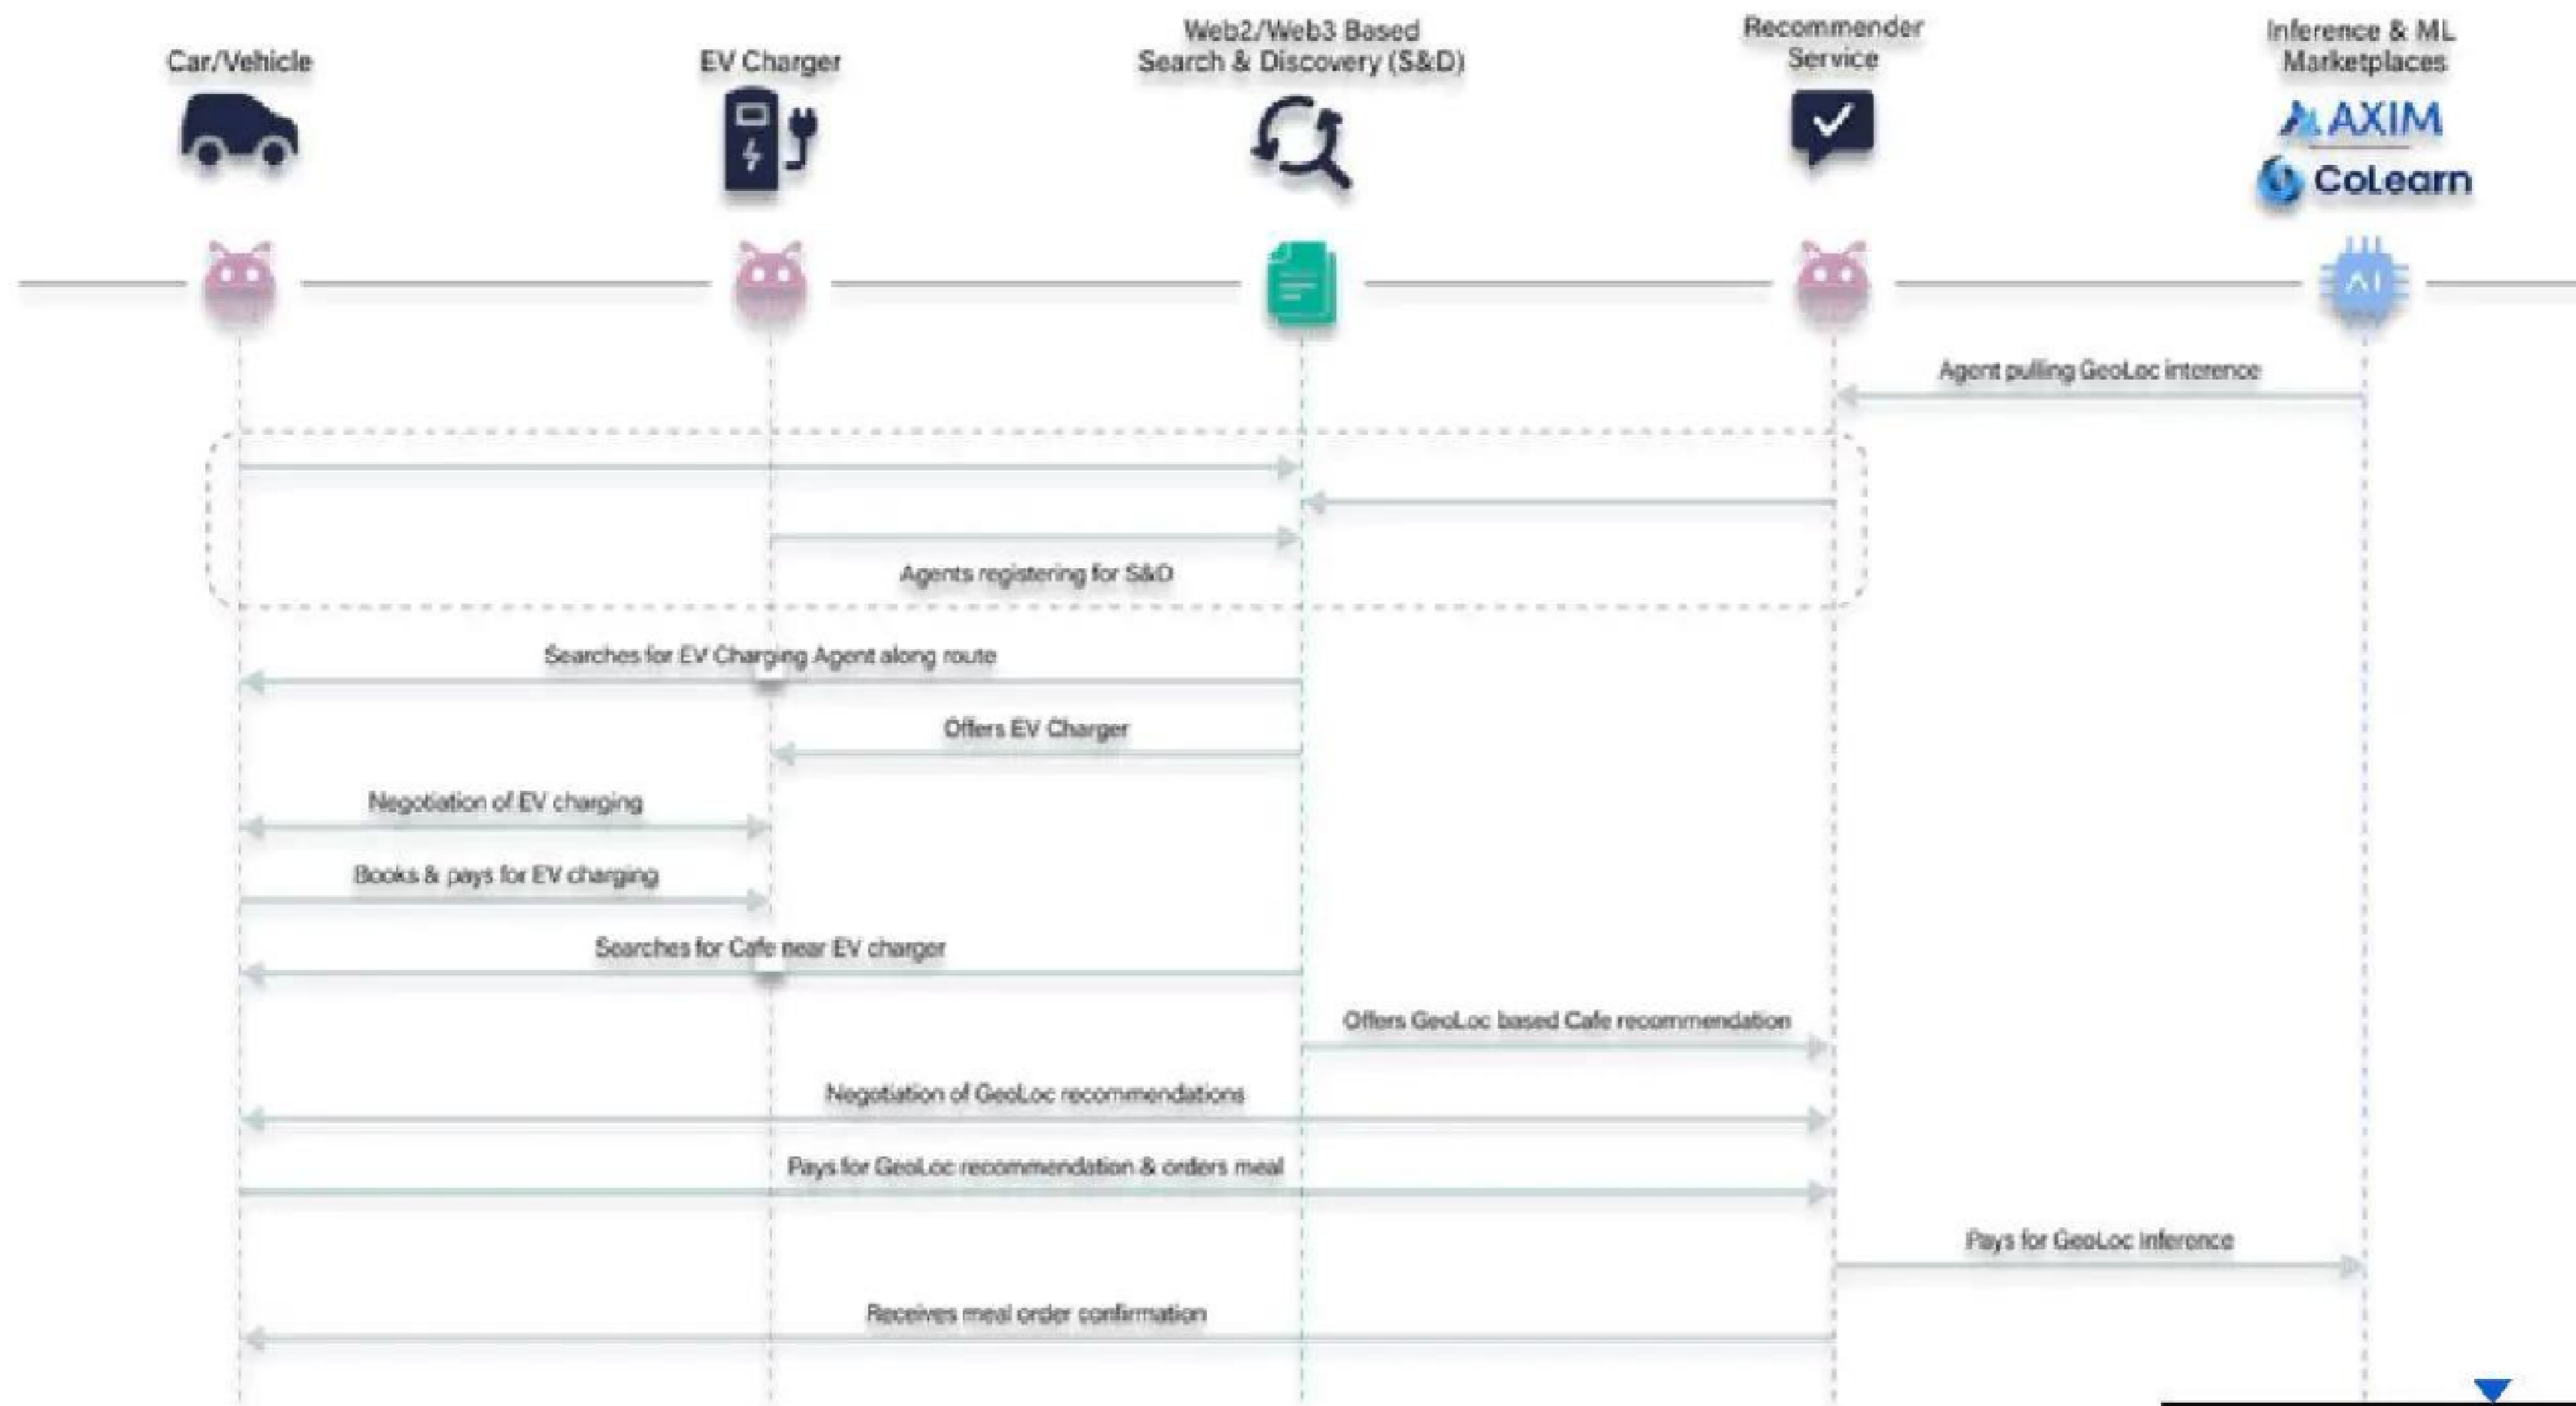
Car/Vehicle

EV Charger

Web2/Web3 Based Search & Discovery (S&D)

Recommender Service

Inference & ML Marketplaces

AXIM

CoLearn

AI

Agent pulling GeoLoc inference

Agents registering for S&D

Searches for EV Charging Agent along route

Offers EV Charger

Negotiation of EV charging

Books & pays for EV charging

Searches for Cafe near EV charger

Offers GeoLoc based Cafe recommendation

Negotiation of GeoLoc recommendations

Pays for GeoLoc recommendation & orders meal

Pays for GeoLoc inference

Receives meal order confirmation